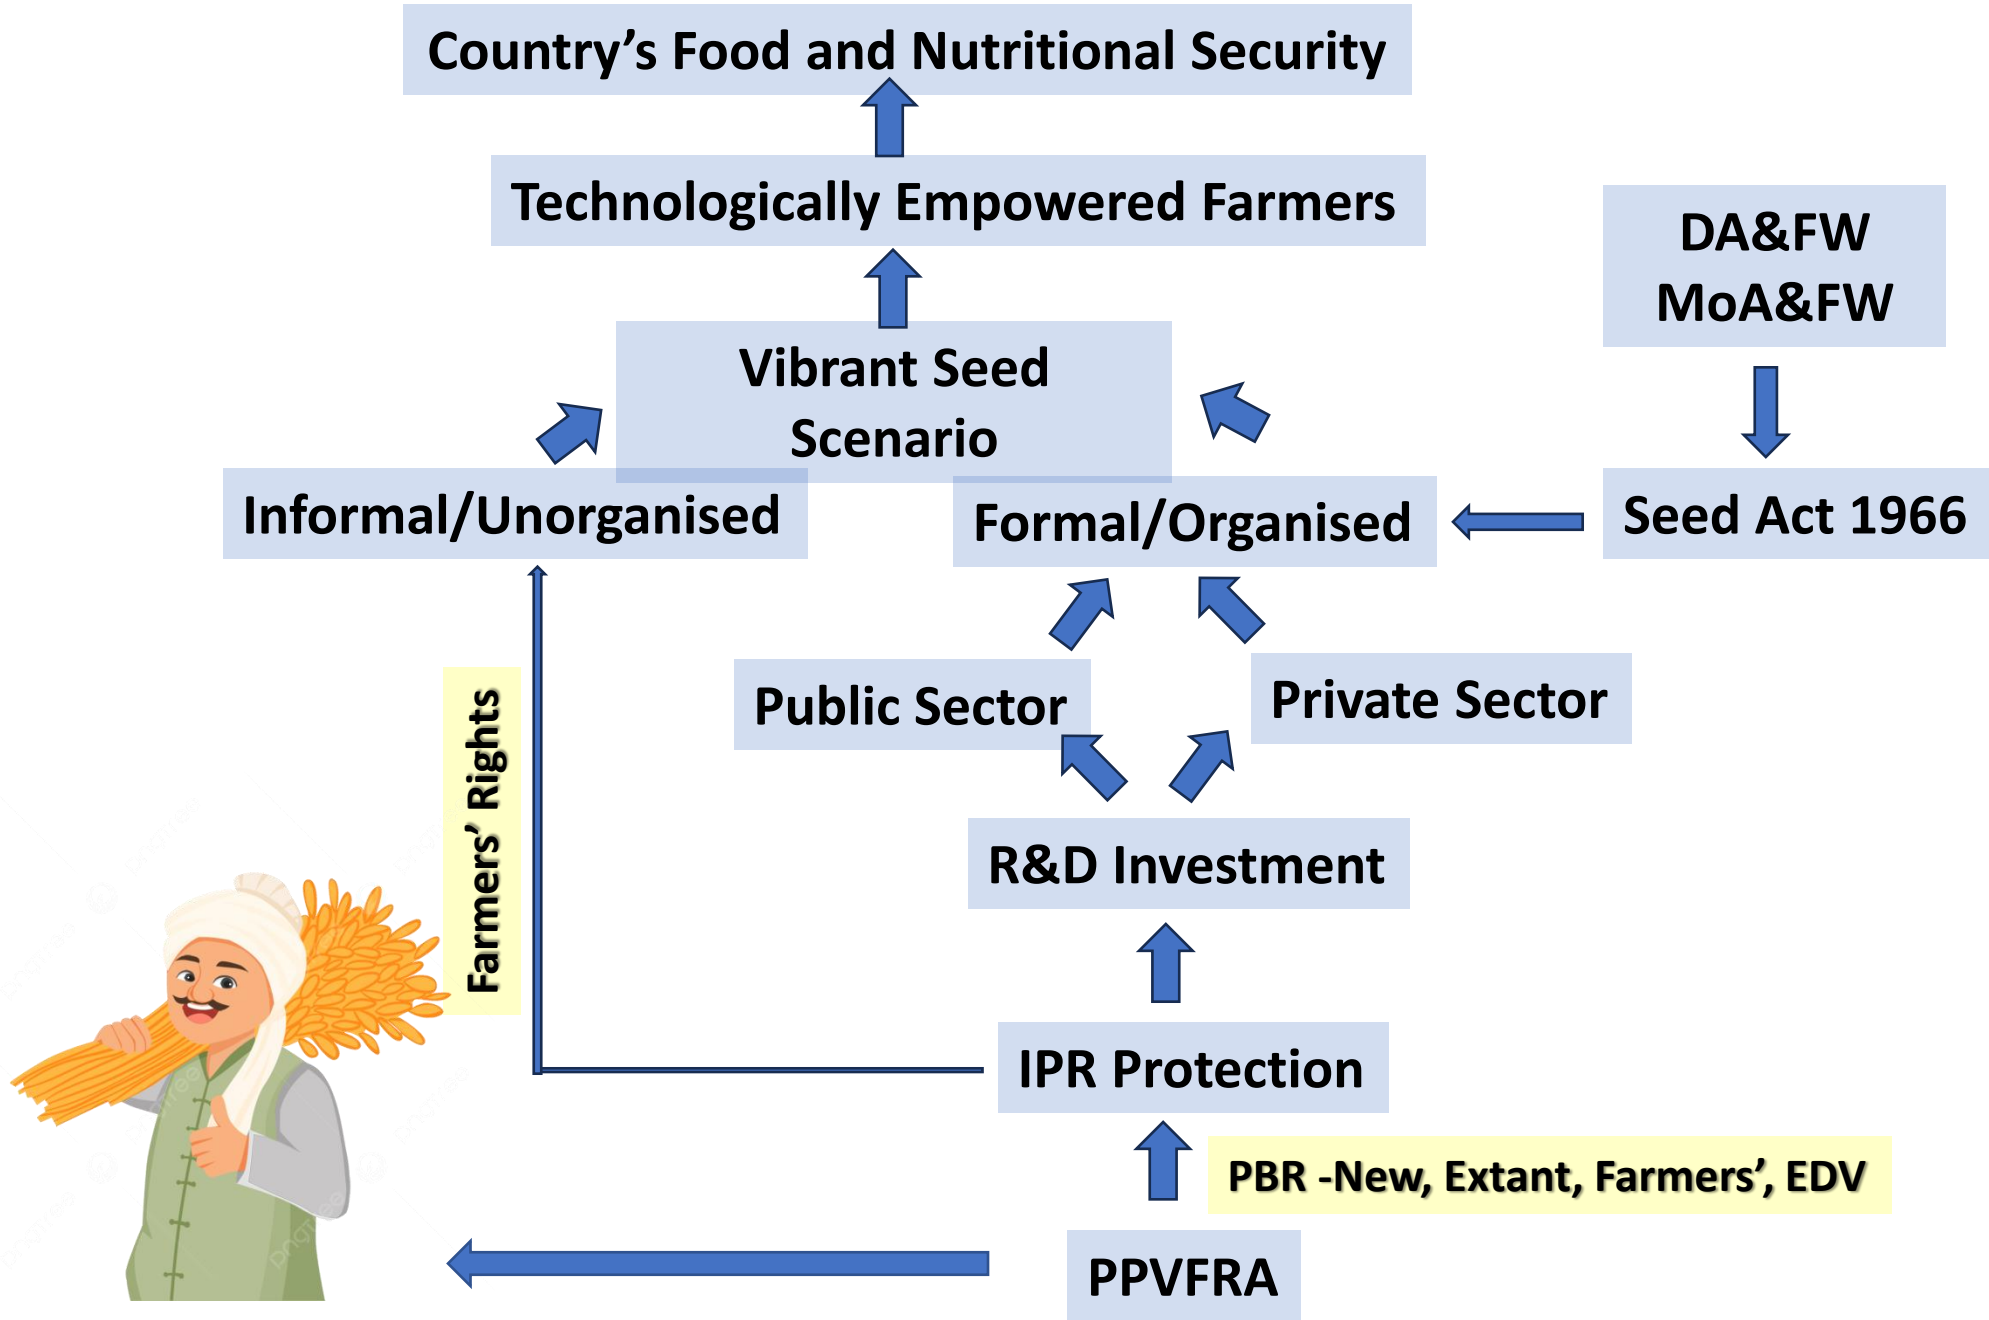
Country's Food and Nutritional Security

Technologically Empowered Farmers

DA&FW
MoA&FW

Vibrant Seed Scenario

Informal/Unorganised

Formal/Organised

Seed Act 1966

Farmers' Rights

Public Sector

Private Sector

R&D Investment

IPR Protection

PBR -New, Extant, Farmers', EDV

PPVFRA